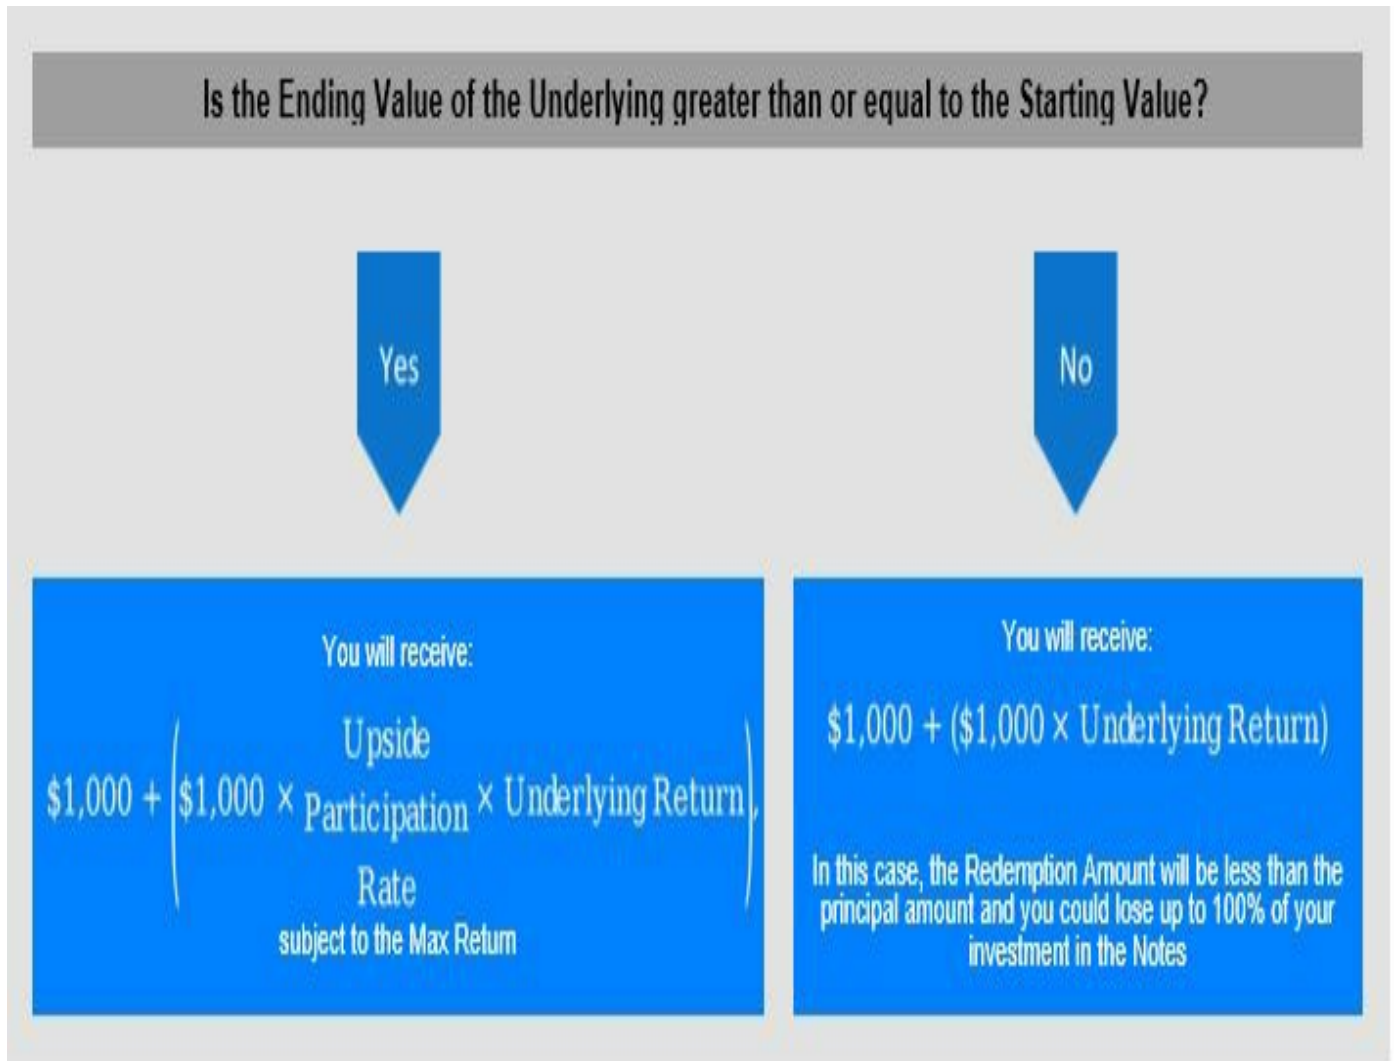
Is the Ending Value of the Underlying greater than or equal to the Starting Value?

Yes

No

You will receive:

$\$1{,}000 + \left(\$1{,}000 \times \begin{matrix}\text{Upside}\\ \text{Participation}\\ \text{Rate}\end{matrix} \times \text{Underlying Return}\right),$

subject to the Max Return

You will receive:

$\$1{,}000 + (\$1{,}000 \times \text{Underlying Return})$

In this case, the Redemption Amount will be less than the principal amount and you could lose up to 100% of your investment in the Notes